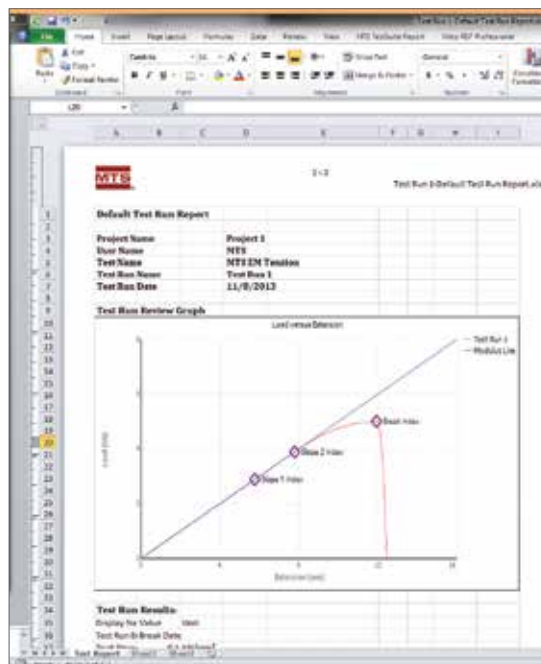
Test Run 1 Default Test Run Report

File Home Insert Page Layout Formulas Data Review View MTS TestSuite Report

Cut Copy Format Painter Paste

Wrap Text Merge & Center General

MTS

1 - 2

Test Run 1-Default Test Run Report

Default Test Run Report

| | |
|---|---|
| Project Name | Project 1 |
| User Name | MTS |
| Test Name | MTS EM Tension |
| Test Run Name | Test Run 1 |
| Test Run Date | 11/8/2013 |

Test Run Review Graph

Load versus Extension

Test Run 1
Modulus Line

Break Index

Slope 2 Index

Slope 1 Index

Load (kN)

Extension (mm)

Test Run Results

Display for Value

Test Run 1 Break Date

Test Report Sheet2 Sheet3